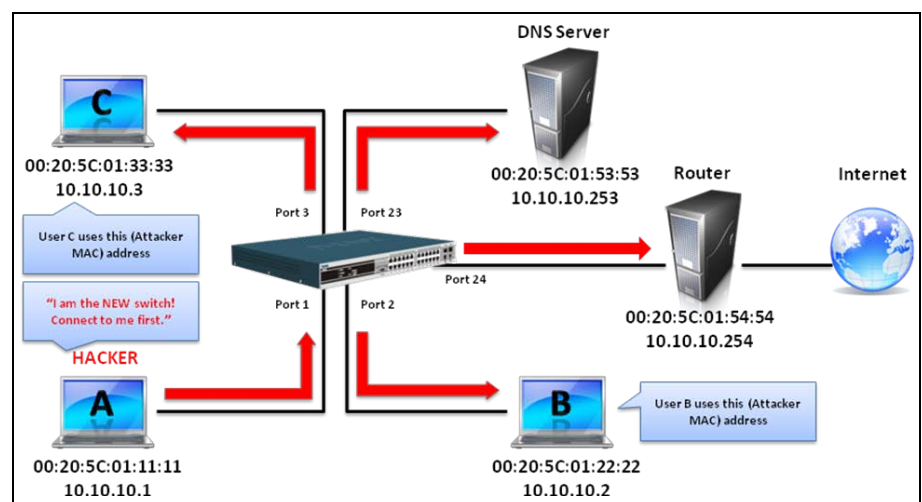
DNS Server

C

00:20:5C:01:33:33
10.10.10.3

User C uses this (Attacker MAC) address

"I am the NEW switch! Connect to me first."

HACKER

A

00:20:5C:01:11:11
10.10.10.1

Port 3

Port 23

Port 1

Port 2

Port 24

00:20:5C:01:53:53
10.10.10.253

Router

Internet

00:20:5C:01:54:54
10.10.10.254

B

User B uses this (Attacker MAC) address

00:20:5C:01:22:22
10.10.10.2